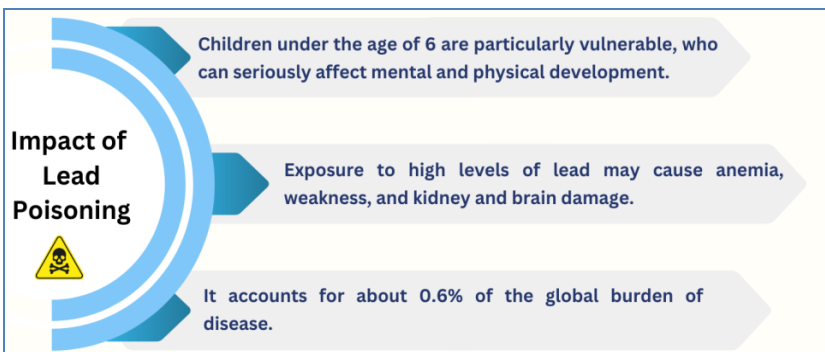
Impact of Lead Poisoning

Children under the age of 6 are particularly vulnerable, who can seriously affect mental and physical development.

Exposure to high levels of lead may cause anemia, weakness, and kidney and brain damage.

It accounts for about 0.6% of the global burden of disease.